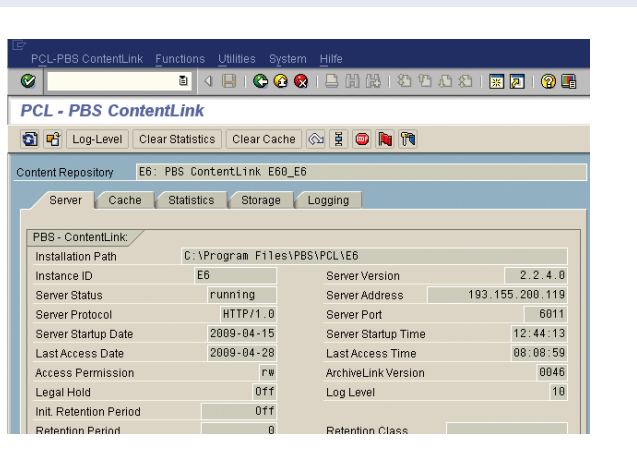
PCL-PBS ContentLink Functions Utilities System Hilfe

PCL - PBS ContentLink

Log-Level Clear Statistics Clear Cache

Content Repository E6: PBS ContentLink E60_E6

Server Cache Statistics Storage Logging

PBS - ContentLink

| | | | |
|---|---|---|---|
| Installation Path | C:\Program Files\PBS\PCL\E6 | | |
| Instance ID | E6 | Server Version | 2.2.4.0 |
| Server Status | running | Server Address | 193.155.200.119 |
| Server Protocol | HTTP/1.0 | Server Port | 6011 |
| Server Startup Date | 2009-04-15 | Server Startup Time | 12:44:13 |
| Last Access Date | 2009-04-28 | Last Access Time | 08:08:59 |
| Access Permission | rw | ArchiveLink Version | 0046 |
| Legal Hold | Off | Log Level | 10 |
| Init. Retention Period | Off | | |
| Retention Period | 0 | Retention Class | |